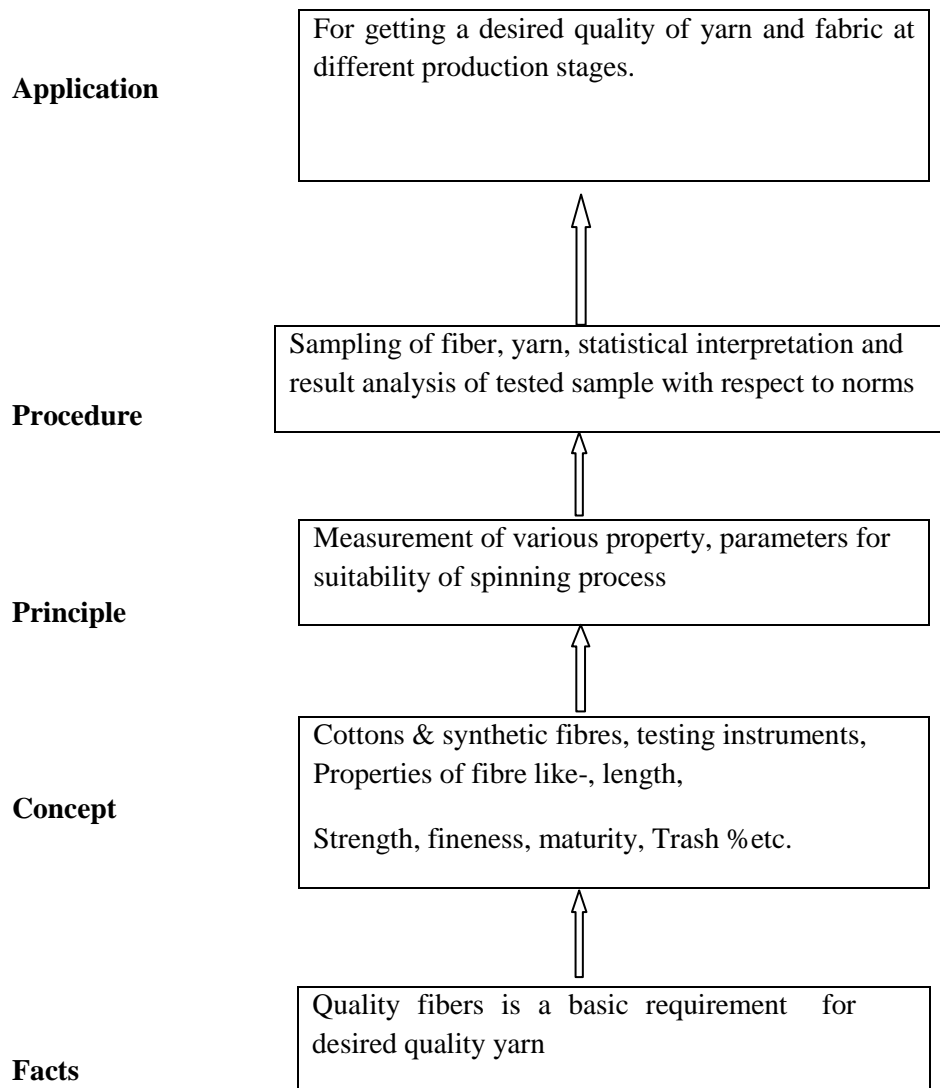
Application

For getting a desired quality of yarn and fabric at different production stages.

Sampling of fiber, yarn, statistical interpretation and result analysis of tested sample with respect to norms

Procedure

Measurement of various property, parameters for suitability of spinning process

Principle

Cottons & synthetic fibres, testing instruments, Properties of fibre like-, length,

Strength, fineness, maturity, Trash %etc.

Concept

Quality fibers is a basic requirement for desired quality yarn

Facts